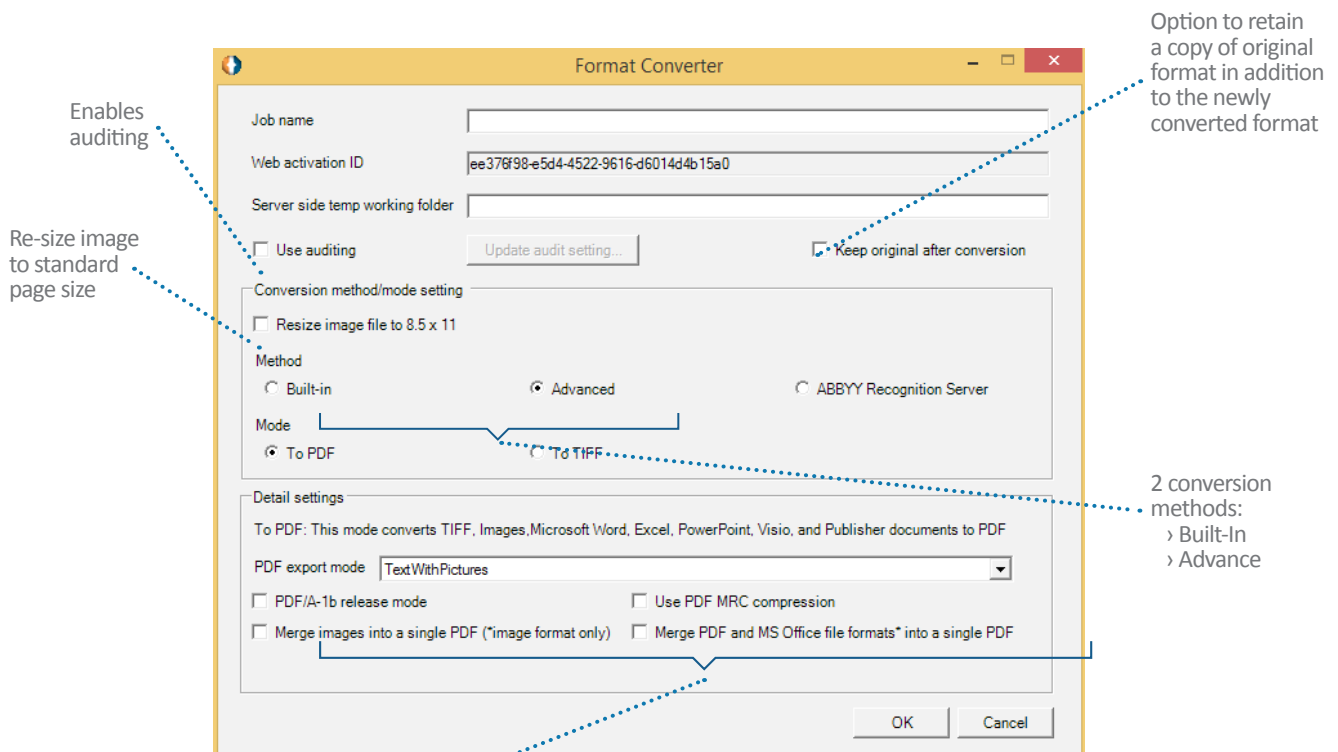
Option to retain a copy of original format in addition to the newly converted format

Enables auditing

Re-size image to standard page size

Format Converter

Job name

Web activation ID

ee376f98-e5d4-4522-9616-d6014d4b15a0

Server side temp working folder

Use auditing

Update audit setting...

Keep original after conversion

Conversion method/mode setting

Resize image file to 8.5 x 11

Method

Built-in

Advanced

ABBYY Recognition Server

Mode

To PDF

To TIFF

2 conversion methods:
› Built-In
› Advance

Detail settings

To PDF: This mode converts TIFF, Images,Microsoft Word, Excel, PowerPoint, Visio, and Publisher documents to PDF

PDF export mode

TextWithPictures

PDF/A-1b release mode

Use PDF MRC compression

Merge images into a single PDF (*image format only)

Merge PDF and MS Office file formats* into a single PDF

OK

Cancel